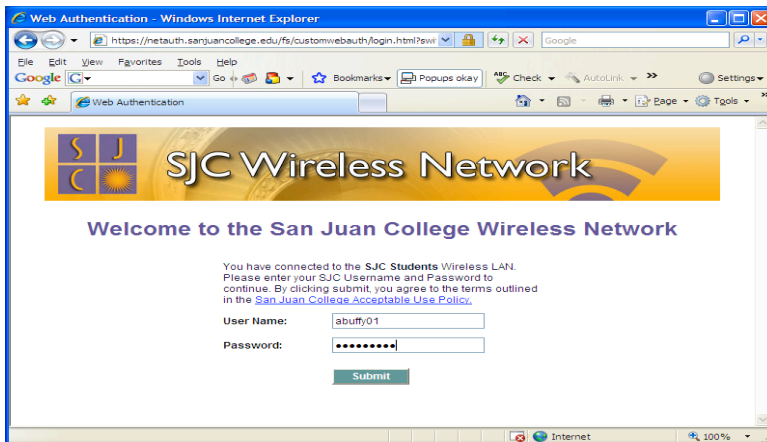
Web Authentication - Windows Internet Explorer

https://netauth.sanjuancollege.edu/fs/customwebauth/login.html?swi

Google

File Edit View Favorites Tools Help

Google G Go Bookmarks Popups okay Check AutoLink » Settings

Web Authentication

Page Tools

S J C

SJC Wireless Network

Welcome to the San Juan College Wireless Network

You have connected to the **SJC Students** Wireless LAN. Please enter your SJC Username and Password to continue. By clicking submit, you agree to the terms outlined in the San Juan College Acceptable Use Policy.

| User Name: | abuffy01 |
|---|---|
| Password: | ••••••••• |

Submit

Internet 100%